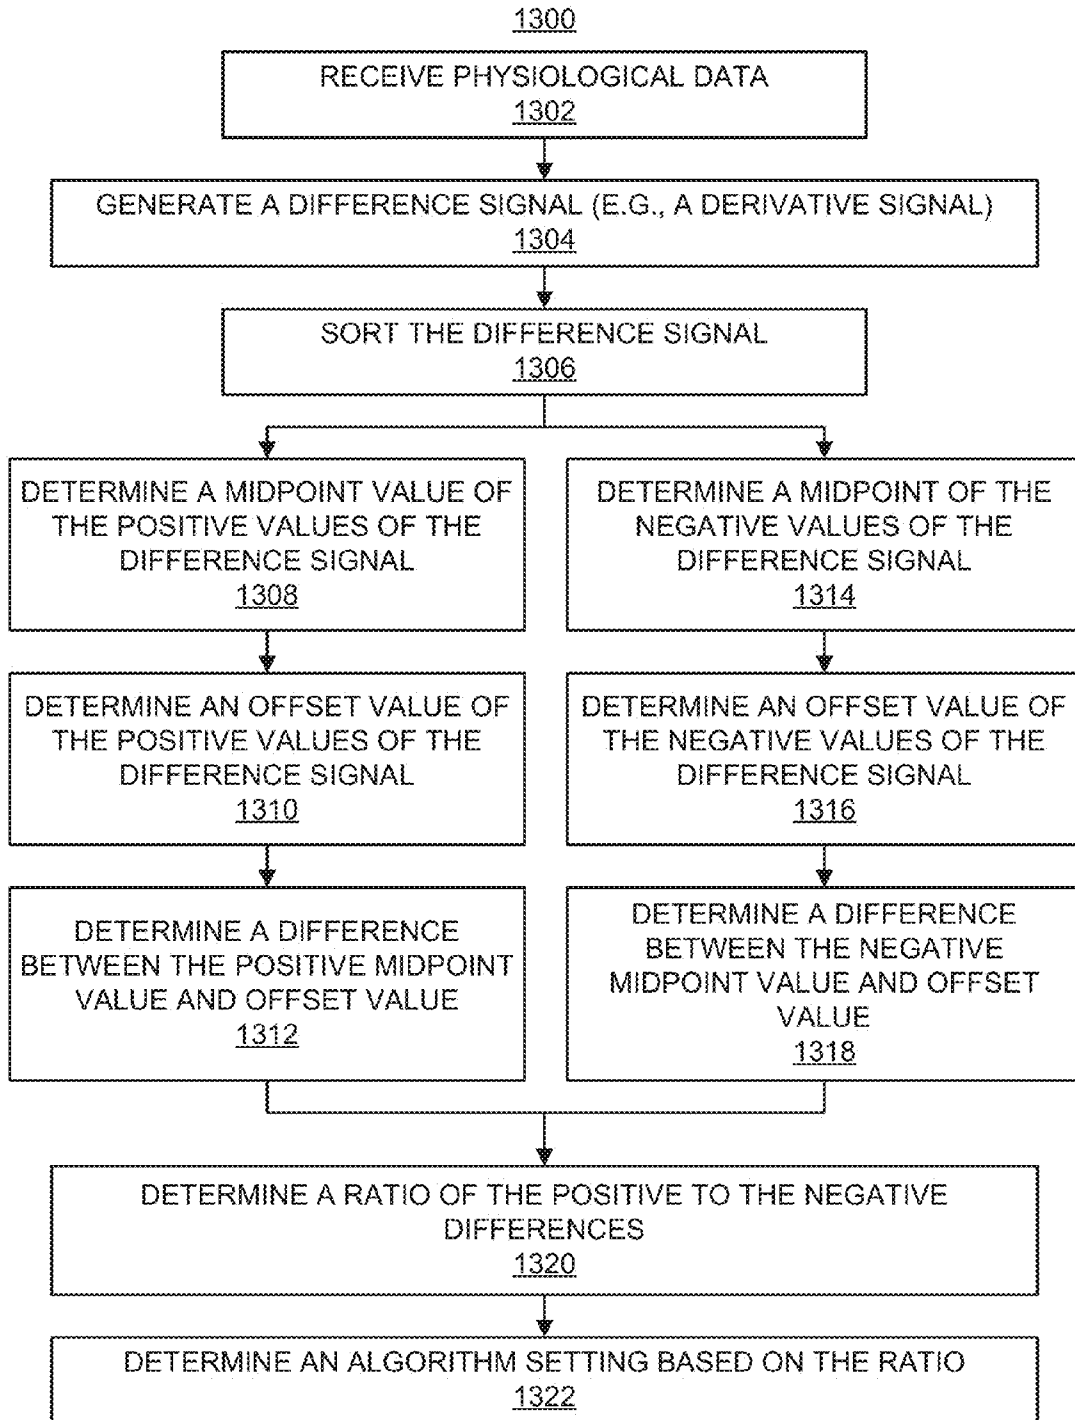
1300

RECEIVE PHYSIOLOGICAL DATA
1302

GENERATE A DIFFERENCE SIGNAL (E.G., A DERIVATIVE SIGNAL)
1304

SORT THE DIFFERENCE SIGNAL
1306

DETERMINE A MIDPOINT VALUE OF THE POSITIVE VALUES OF THE DIFFERENCE SIGNAL
1308

DETERMINE AN OFFSET VALUE OF THE POSITIVE VALUES OF THE DIFFERENCE SIGNAL
1310

DETERMINE A DIFFERENCE BETWEEN THE POSITIVE MIDPOINT VALUE AND OFFSET VALUE
1312

DETERMINE A MIDPOINT OF THE NEGATIVE VALUES OF THE DIFFERENCE SIGNAL
1314

DETERMINE AN OFFSET VALUE OF THE NEGATIVE VALUES OF THE DIFFERENCE SIGNAL
1316

DETERMINE A DIFFERENCE BETWEEN THE NEGATIVE MIDPOINT VALUE AND OFFSET VALUE
1318

DETERMINE A RATIO OF THE POSITIVE TO THE NEGATIVE DIFFERENCES
1320

DETERMINE AN ALGORITHM SETTING BASED ON THE RATIO
1322